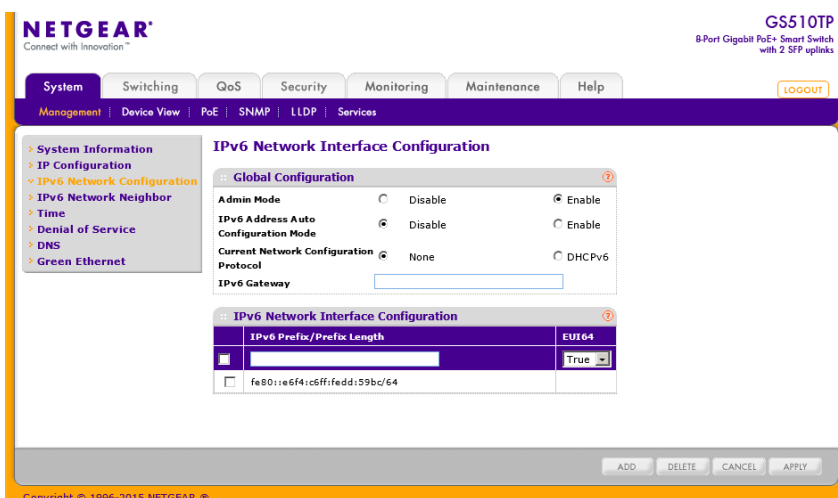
NETGEAR®
Connect with Innovation™

GS510TP
8-Port Gigabit PoE+ Smart Switch with 2 SFP uplinks

System | Switching | QoS | Security | Monitoring | Maintenance | Help

LOGOUT

Management | Device View | PoE | SNMP | LLDP | Services

System Information
IP Configuration
IPv6 Network Configuration
IPv6 Network Neighbor
Time
Denial of Service
DNS
Green Ethernet

IPv6 Network Interface Configuration

Global Configuration

| | | |
|---|---|---|
| Admin Mode | Disable | Enable |
| IPv6 Address Auto Configuration Mode | Disable | Enable |
| Current Network Configuration Protocol | None | DHCPv6 |
| IPv6 Gateway | | |

IPv6 Network Interface Configuration

| | IPv6 Prefix/Prefix Length | EUI64 |
|---|---|---|
| | | True |
| | fe80::e6f4:c6ff:fedd:59bc/64 | |

ADD DELETE CANCEL APPLY

Copyright © 1996-2015 NETGEAR ®